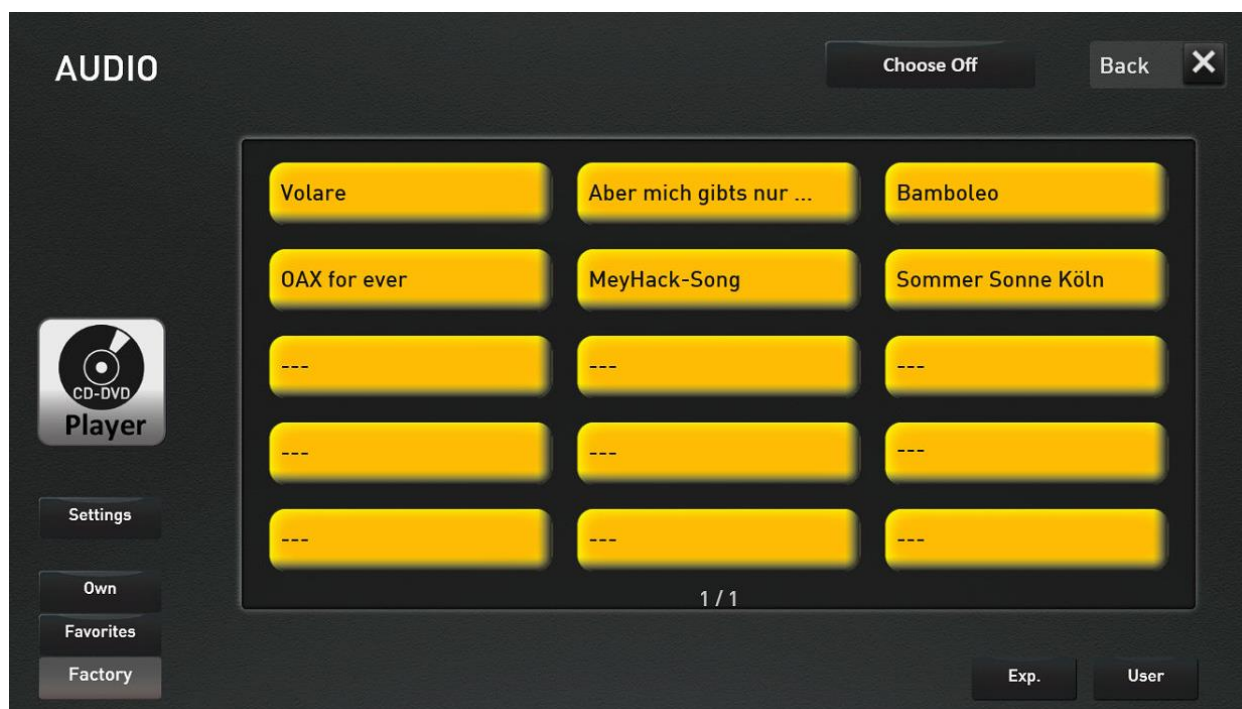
AUDIO

Choose Off

Back ✕

Volare

Aber mich gibts nur ...

Bamboleo

OAX for ever

MeyHack-Song

Sommer Sonne Köln

---

---

---

---

---

---

---

---

---

CD-DVD
Player

Settings

Own

Favorites

Factory

1 / 1

Exp.

User